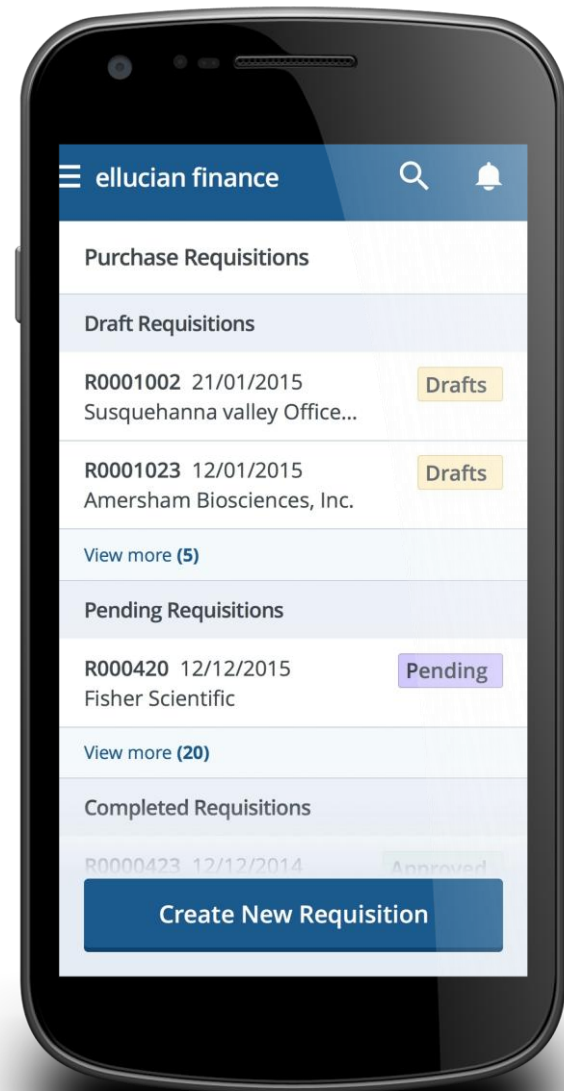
ellucian finance

Purchase Requisitions

Draft Requisitions

R0001002 21/01/2015
Susquehanna valley Office...
Drafts

R0001023 12/01/2015
Amersham Biosciences, Inc.
Drafts

View more (5)

Pending Requisitions

R000420 12/12/2015
Fisher Scientific
Pending

View more (20)

Completed Requisitions

R0000423 12/12/2014
Approved

Create New Requisition